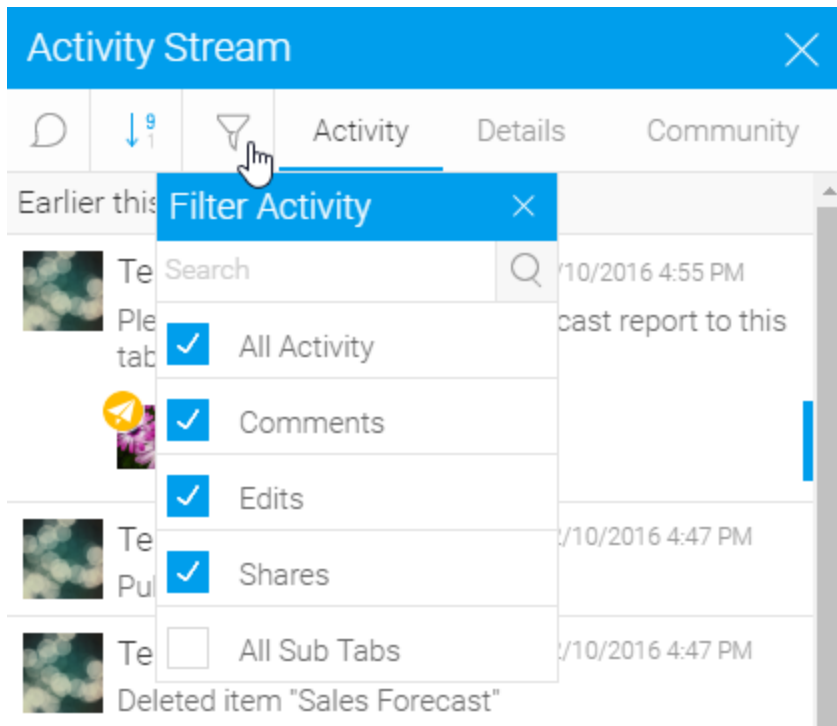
Activity Stream

9
1

Activity Details Community

Earlier this

Filter Activity

Search

All Activity

Comments

Edits

Shares

All Sub Tabs

Te /10/2016 4:55 PM
Ple cast report to this tab

Te /10/2016 4:47 PM
Pu

Te /10/2016 4:47 PM
Deleted item "Sales Forecast"